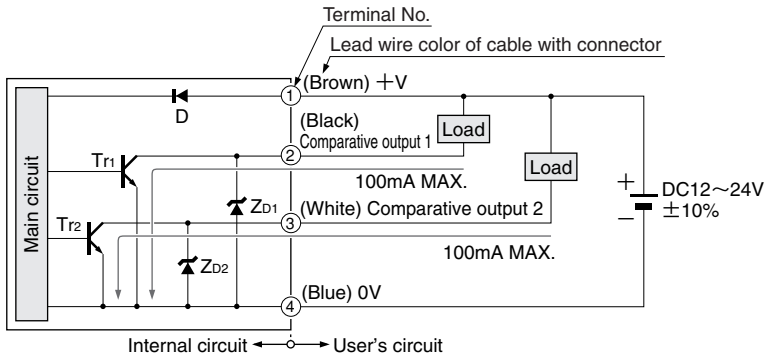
Terminal No.

Lead wire color of cable with connector

Main circuit

① (Brown) +V

D

(Black) Comparative output 1

Load

② 

$Tr_1$

Load

100mA MAX.

$Z_{D1}$

③ (White) Comparative output 2

$Tr_2$

+ − DC12～24V ±10%

100mA MAX.

$Z_{D2}$

④ (Blue) 0V

Internal circuit ← → User's circuit